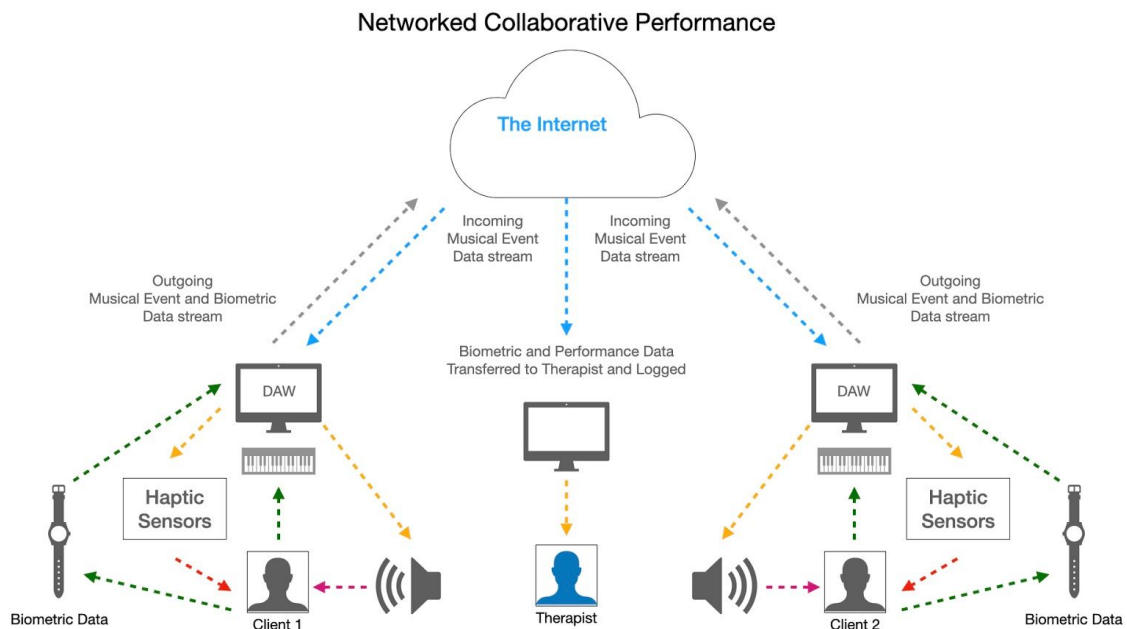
Networked Collaborative Performance

The Internet

Outgoing
Musical Event and Biometric
Data stream

Incoming
Musical Event
Data stream

Incoming
Musical Event
Data stream

Outgoing
Musical Event and Biometric
Data stream

Biometric and Performance Data
Transferred to Therapist and Logged

DAW

DAW

Haptic
Sensors

Haptic
Sensors

Biometric Data

Client 1

Therapist

Client 2

Biometric Data